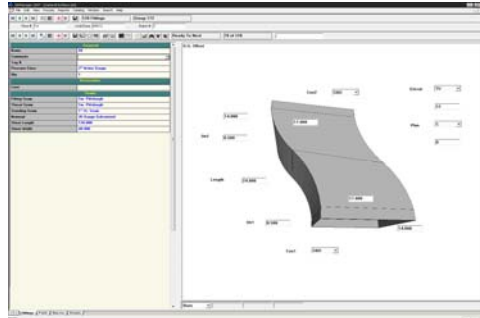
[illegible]
File Edit View Process Reports Setting Window Search Help
1236 Fittings
Change 173
Ready To Nest
29 of 115
S.O. Offset
Conn
Length
Conn
Offset
Plan
14.000
14.000
14.000
17.000
14.000
14.000
14.000
14.000
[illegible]